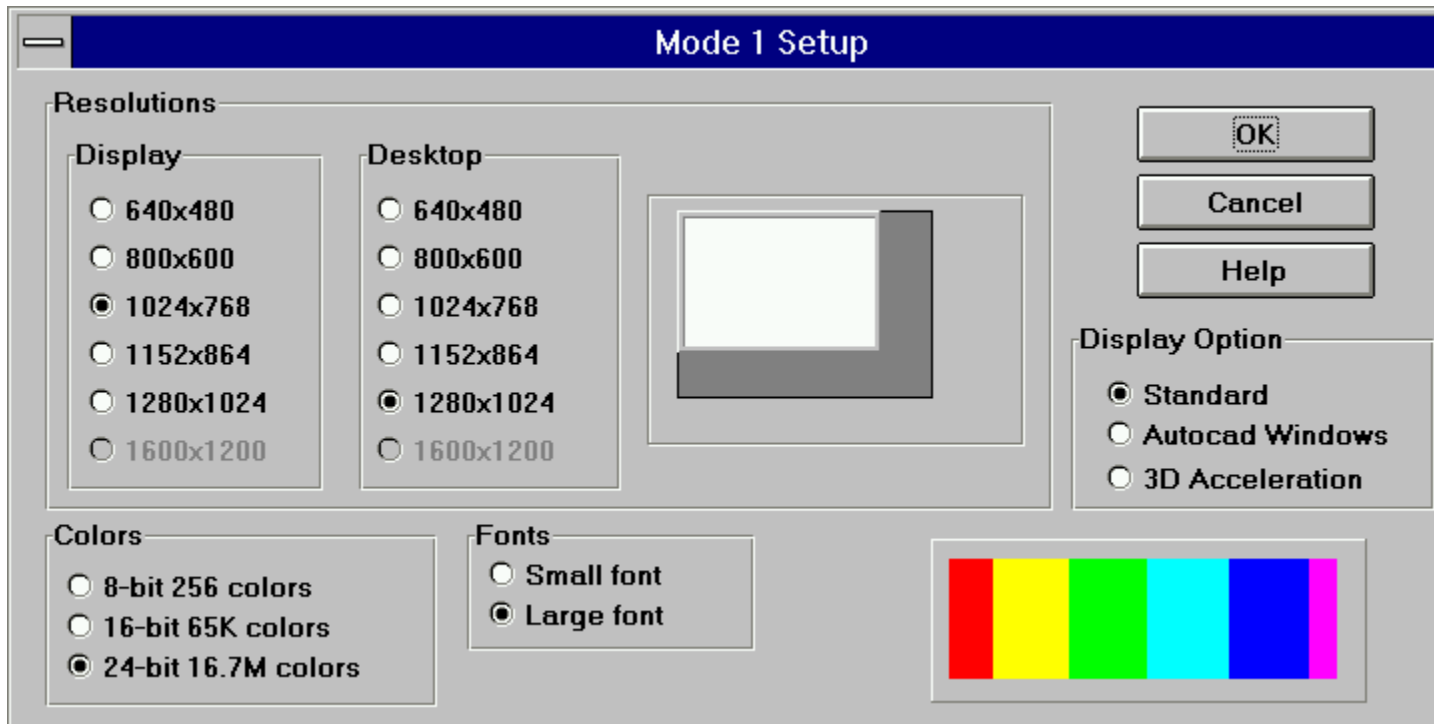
Mode 1 Setup

Resolutions

Display
640x480
800x600
1024x768
1152x864
1280x1024
1600x1200

Desktop
640x480
800x600
1024x768
1152x864
1280x1024
1600x1200

OK
Cancel
Help

Display Option
Standard
Autocad Windows
3D Acceleration

Colors
8-bit 256 colors
16-bit 65K colors
24-bit 16.7M colors

Fonts
Small font
Large font